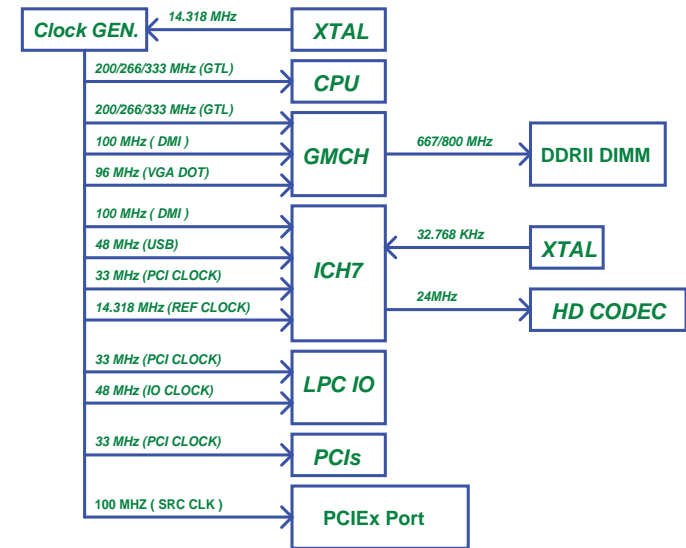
Clock GEN.

14.318 MHz

XTAL

200/266/333 MHz (GTL)

CPU

200/266/333 MHz (GTL)

100 MHz ( DMI )

96 MHz (VGA DOT)

GMCH

667/800 MHz

DDRII DIMM

100 MHz ( DMI )

48 MHz (USB)

33 MHz (PCI CLOCK)

14.318 MHz (REF CLOCK)

ICH7

32.768 KHz

XTAL

24MHz

HD CODEC

33 MHz (PCI CLOCK)

48 MHz (IO CLOCK)

LPC IO

33 MHz (PCI CLOCK)

PCIs

100 MHZ ( SRC CLK )

PCIEx Port